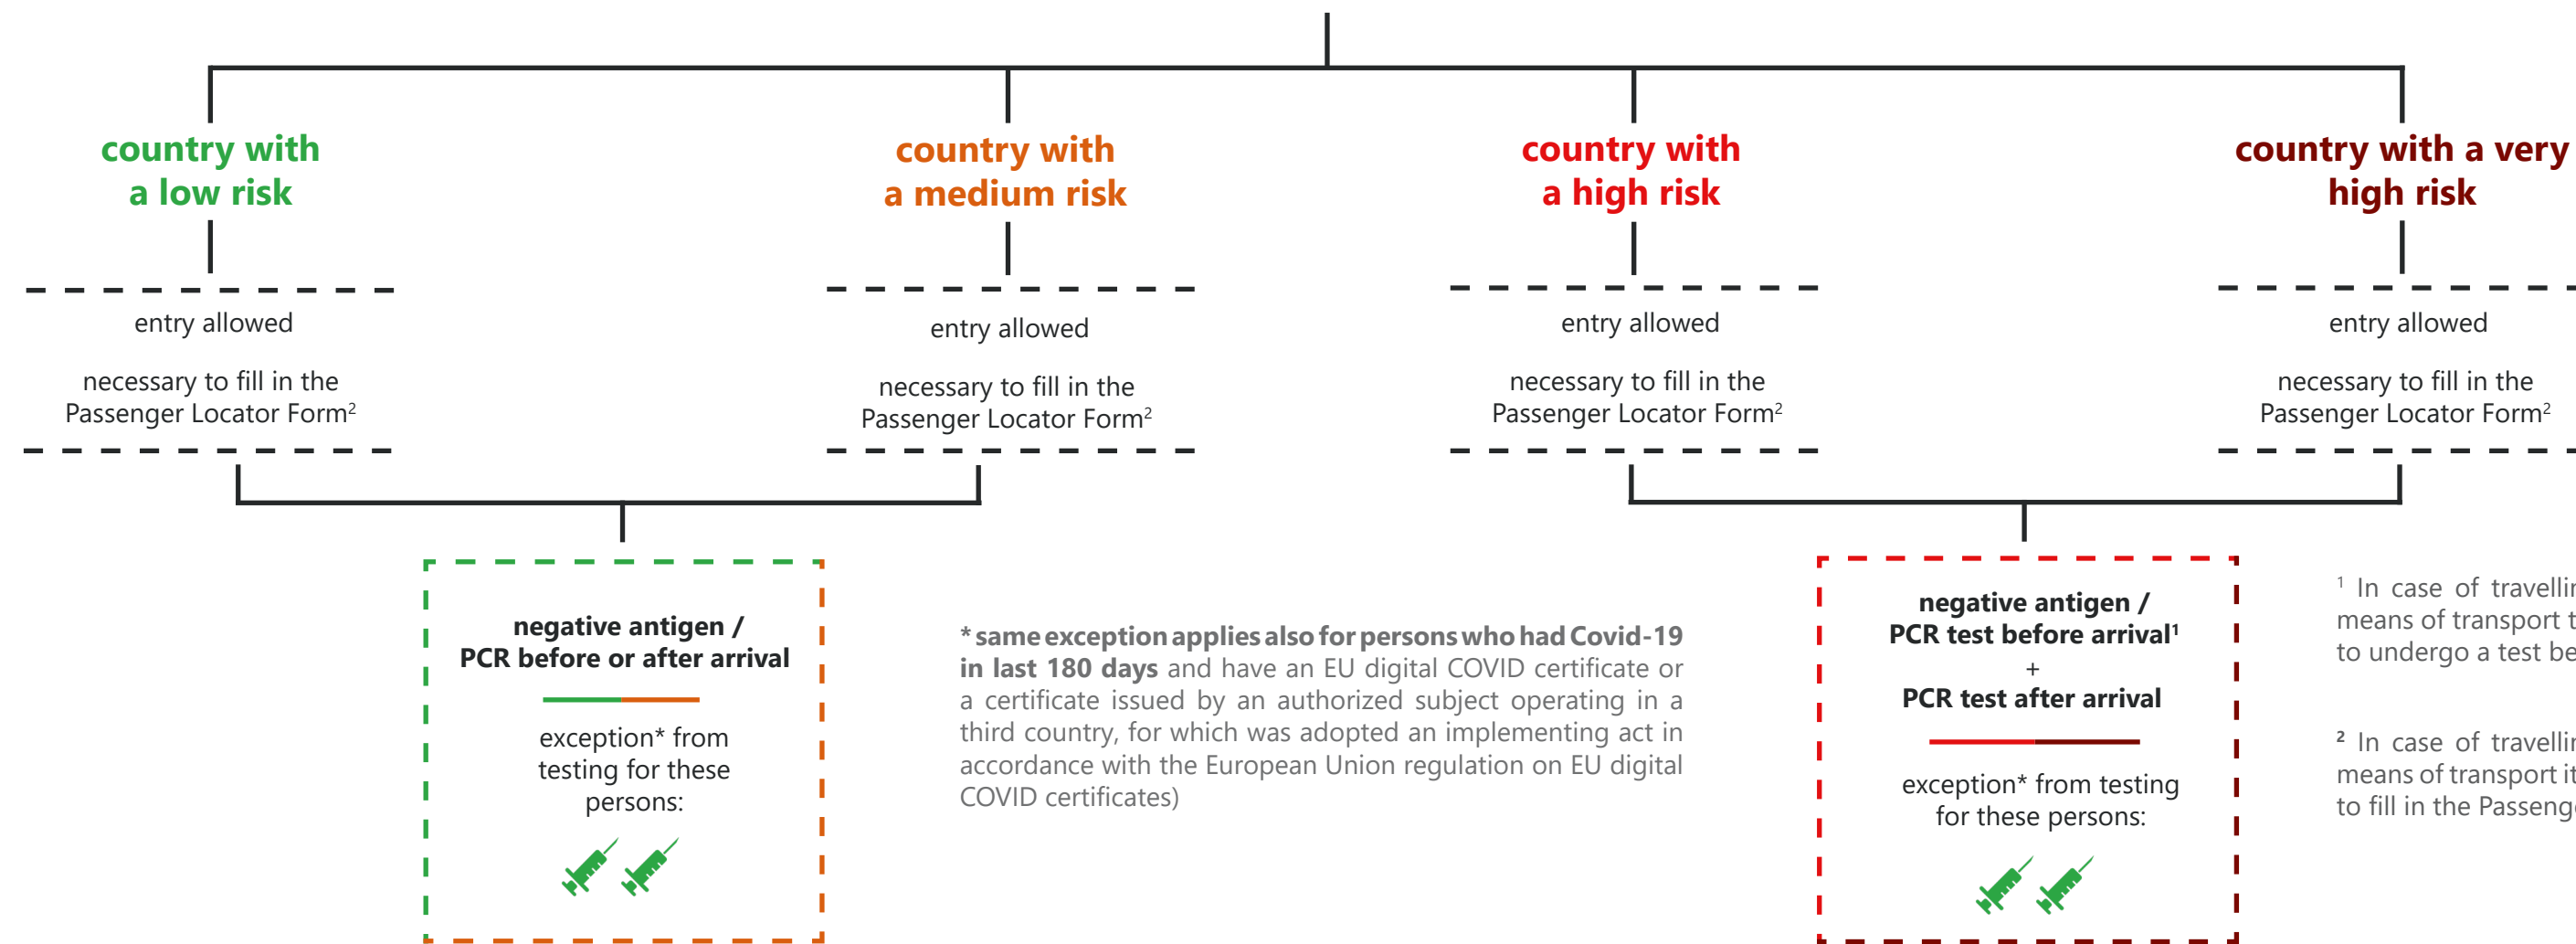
country with a low risk

entry allowed

necessary to fill in the Passenger Locator Form$^2$

country with a medium risk

entry allowed

necessary to fill in the Passenger Locator Form$^2$

country with a high risk

entry allowed

necessary to fill in the Passenger Locator Form$^2$

country with a very high risk

entry allowed

necessary to fill in the Passenger Locator Form$^2$

negative antigen / PCR before or after arrival

exception* from testing for these persons:

* same exception applies also for persons who had Covid-19 in last 180 days and have an EU digital COVID certificate or a certificate issued by an authorized subject operating in a third country, for which was adopted an implementing act in accordance with the European Union regulation on EU digital COVID certificates)

negative antigen / PCR test before arrival$^1$
+
PCR test after arrival

exception* from testing for these persons:

$^1$ In case of travellin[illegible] means of transport t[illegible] to undergo a test be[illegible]

$^2$ In case of travellin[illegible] means of transport it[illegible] to fill in the Passeng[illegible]